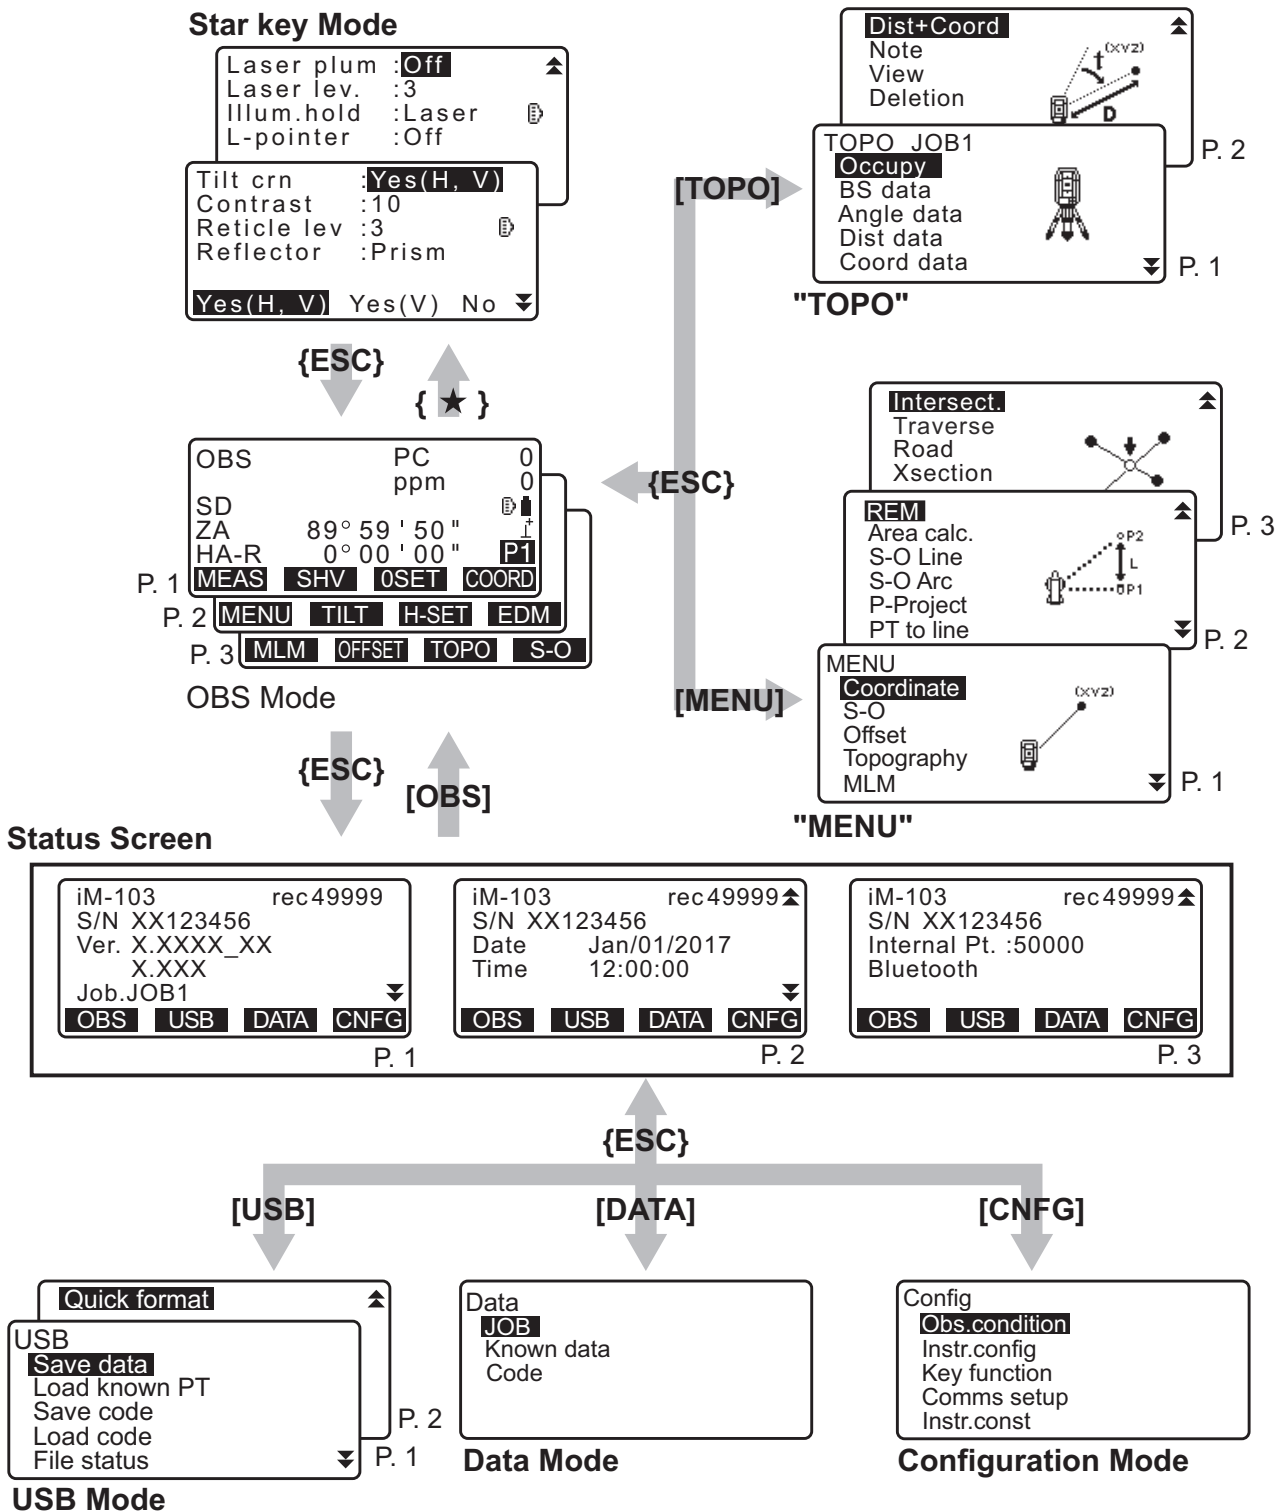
Star key Mode

Laser plum :Off
Laser lev. :3
Illum.hold :Laser
L-pointer :Off

Tilt crn :Yes(H, V)
Contrast :10
Reticle lev :3
Reflector :Prism
Yes(H, V) Yes(V) No

{ESC}
{ ★ }

OBS PC 0
ppm 0
SD
ZA 89° 59 ' 50 "
HA-R 0° 00 ' 00 " P1
P. 1 MEAS SHV 0SET COORD
P. 2 MENU TILT H-SET EDM
P. 3 MLM OFFSET TOPO S-O
OBS Mode

{ESC}
[OBS]

Dist+Coord
Note
View
Deletion
(xyz)
D

TOPO JOB1
Occupy
BS data
Angle data
Dist data
Coord data
P. 2
P. 1
[TOPO]
"TOPO"

{ESC}

Intersect.
Traverse
Road
Xsection
P. 3

REM
Area calc.
S-O Line
S-O Arc
P-Project
PT to line
P2
L
P1
P. 2

[MENU]
MENU
Coordinate
S-O
Offset
Topography
MLM
(xyz)
P. 1
"MENU"

Status Screen

iM-103 rec49999
S/N XX123456
Ver. X.XXXX_XX
X.XXX
Job.JOB1
OBS USB DATA CNFG
P. 1

iM-103 rec49999
S/N XX123456
Date Jan/01/2017
Time 12:00:00
OBS USB DATA CNFG
P. 2

iM-103 rec49999
S/N XX123456
Internal Pt. :50000
Bluetooth
OBS USB DATA CNFG
P. 3

{ESC}
[USB]
[DATA]
[CNFG]

Quick format
USB
Save data
Load known PT
Save code
Load code
File status
P. 2
P. 1
USB Mode

Data
JOB
Known data
Code
Data Mode

Config
Obs.condition
Instr.config
Key function
Comms setup
Instr.const
Configuration Mode